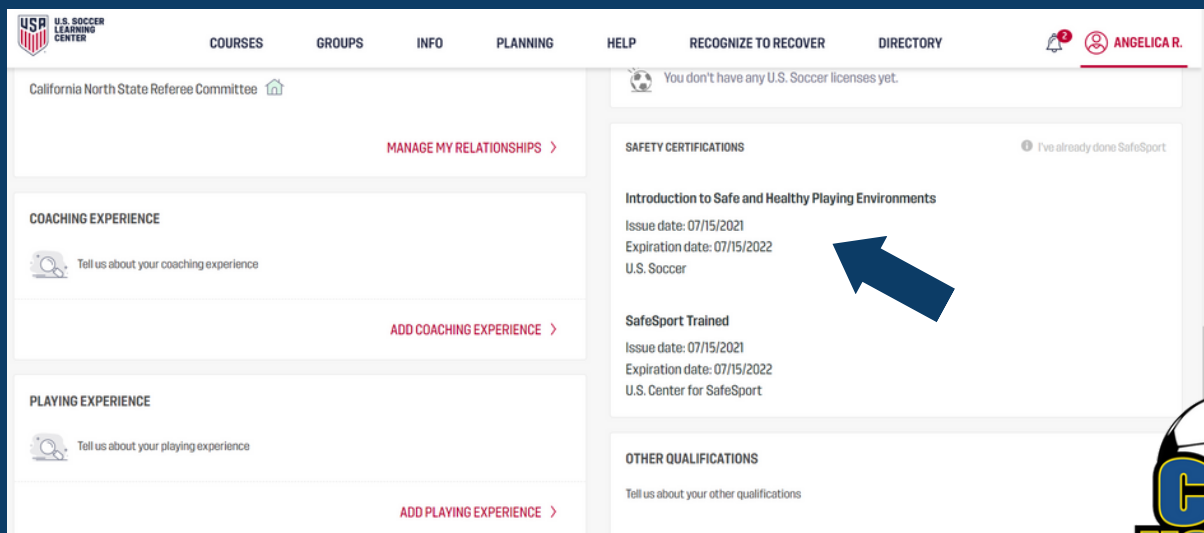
USA U.S. SOCCER LEARNING CENTER

COURSES GROUPS INFO PLANNING HELP RECOGNIZE TO RECOVER DIRECTORY

2

ANGELICA R.

California North State Referee Committee

MANAGE MY RELATIONSHIPS >

COACHING EXPERIENCE

Tell us about your coaching experience

ADD COACHING EXPERIENCE >

PLAYING EXPERIENCE

Tell us about your playing experience

ADD PLAYING EXPERIENCE >

You don't have any U.S. Soccer licenses yet.

SAFETY CERTIFICATIONS

I've already done SafeSport

Introduction to Safe and Healthy Playing Environments

Issue date: 07/15/2021

Expiration date: 07/15/2022

U.S. Soccer

SafeSport Trained

Issue date: 07/15/2021

Expiration date: 07/15/2022

U.S. Center for SafeSport

OTHER QUALIFICATIONS

Tell us about your other qualifications